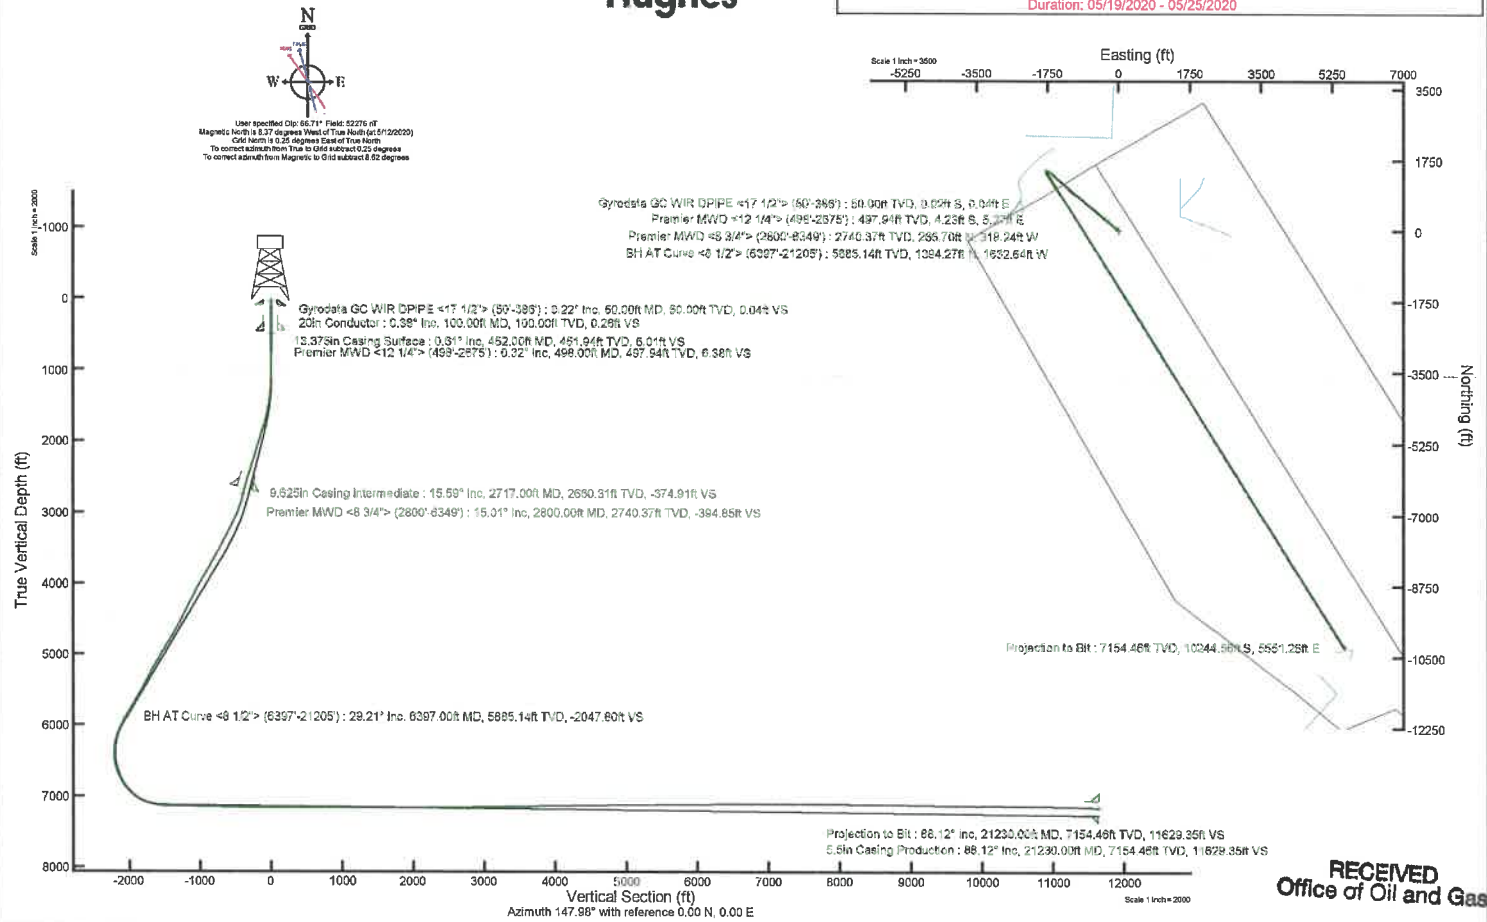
Hughes
Duration: 05/19/2020 - 05/25/2020

N
W E
User specified Dip: 66.71° Field: 52276 nT
Magnetic North is 8.37 degrees West of True North (at 5/12/2020)
Grid North is 0.25 degrees East of True North
To correct azimuth from True to Grid subtract 0.25 degrees
To correct azimuth from Magnetic to Grid subtract 8.62 degrees

Scale 1 inch = 3500
Easting (ft)
-5250 -3500 -1750 0 1750 3500 5250 7000
3500
1750
0
-1750
-3500
-5250
-7000
-8750
-10500
-12250
Northing (ft)

Gyrodata GC WIR DPIPE <17 1/2"> (50'-386') : 50.00ft TVD, 0.02ft S, 0.04ft E
Premier MWD <12 1/4"> (495'-2675') : 497.94ft TVD, 4.23ft S, 5.37ft E
Premier MWD <8 3/4"> (2800'-6349') : 2740.37ft TVD, 285.70ft N, 318.24ft W
BH AT Curve <8 1/2"> (6397'-21205') : 5885.14ft TVD, 1394.27ft N, 1632.64ft W
Projection to Bit : 7154.46ft TVD, 10244.56ft S, 5551.25ft E

Scale 1 inch = 2000
-1000
0
1000
2000
3000
4000
5000
6000
7000
8000
True Vertical Depth (ft)

Gyrodata GC WIR DPIPE <17 1/2"> (50'-386') : 0.22° Inc, 50.00ft MD, 50.00ft TVD, 0.04ft VS
20in Conductor : 0.38° Inc, 100.00ft MD, 100.00ft TVD, 0.26ft VS
13.375in Casing Surface : 0.31° Inc, 452.00ft MD, 451.94ft TVD, 6.01ft VS
Premier MWD <12 1/4"> (495'-2675') : 0.32° Inc, 498.00ft MD, 497.94ft TVD, 6.38ft VS
9.625in Casing Intermediate : 15.59° Inc, 2717.00ft MD, 2660.31ft TVD, -374.91ft VS
Premier MWD <8 3/4"> (2800'-6349') : 15.01° Inc, 2800.00ft MD, 2740.37ft TVD, -394.85ft VS
BH AT Curve <8 1/2"> (6397'-21205') : 29.21° Inc, 6397.00ft MD, 5885.14ft TVD, -2047.60ft VS
Projection to Bit : 88.12° Inc, 21230.00ft MD, 7154.46ft TVD, 11629.35ft VS
5.5in Casing Production : 88.12° Inc, 21230.00ft MD, 7154.46ft TVD, 11629.35ft VS

-2000 -1000 0 1000 2000 3000 4000 5000 6000 7000 8000 9000 10000 11000 12000
Vertical Section (ft)
Azimuth 147.98° with reference 0.00 N, 0.00 E
Scale 1 inch = 2000

RECEIVED
Office of Oil and Gas